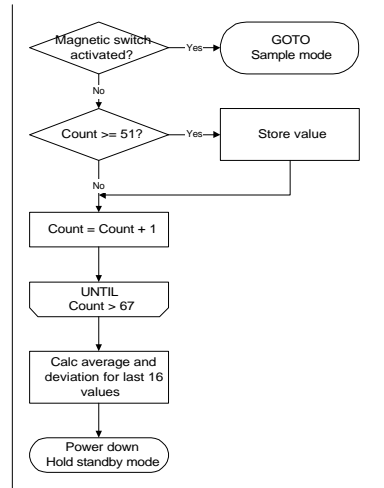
Magnetic switch activated?

Yes

GOTO
Sample mode

No

Count >= 51?

Yes

Store value

No

Count = Count + 1

UNTIL
Count > 67

Calc average and deviation for last 16 values

Power down
Hold standby mode